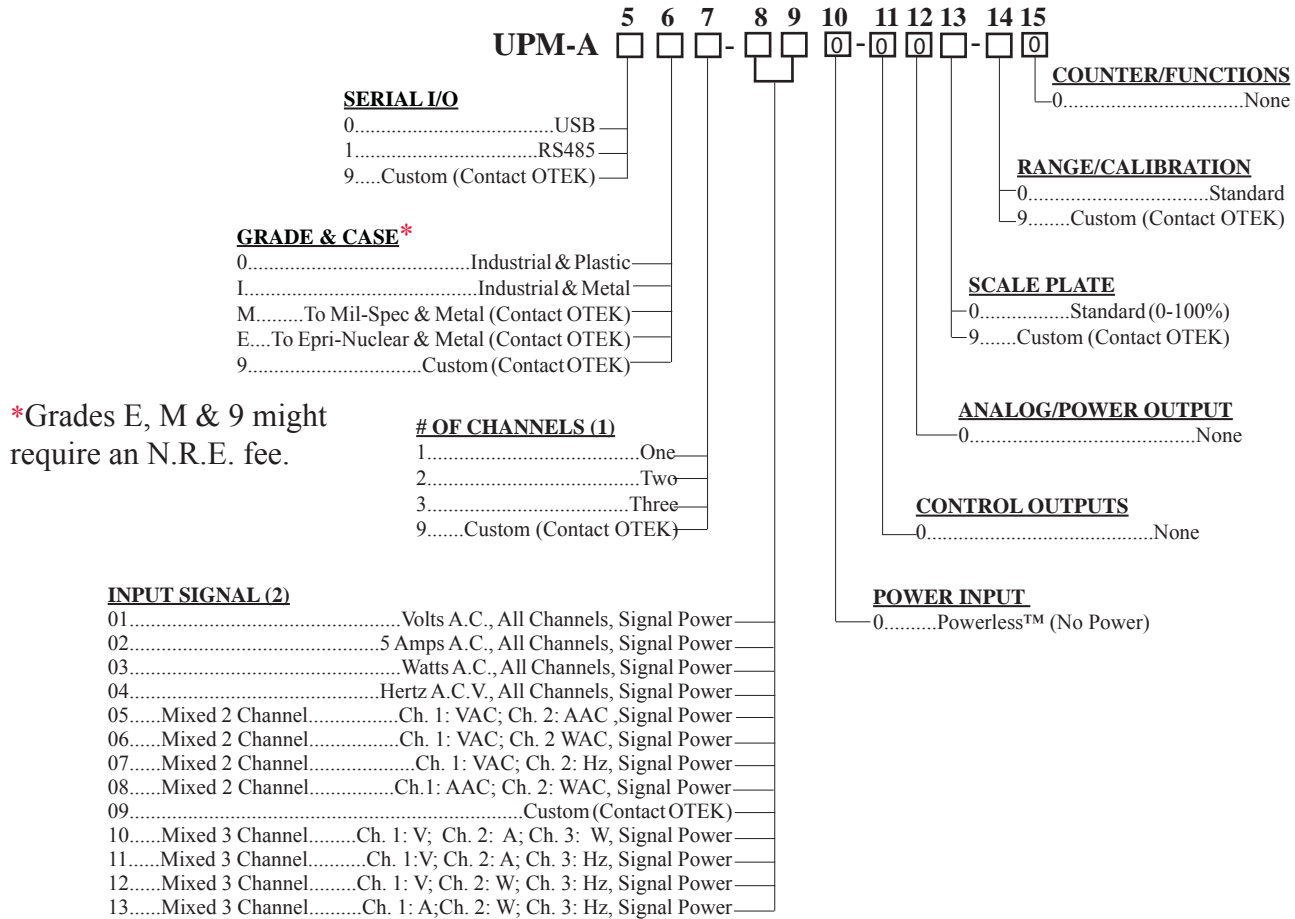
5 6 7 8 9 10 11 12 13 14 15

UPM-A □ □ □- □ □ 0 - 0 0 □ - □ 0

COUNTER/FUNCTIONS
0................................None

SERIAL I/O
0......................................USB
1...................................RS485
9.....Custom (Contact OTEK)

RANGE/CALIBRATION
0.................................Standard
9........Custom (Contact OTEK)

GRADE & CASE*
0..........................................Industrial & Plastic
I.............................................Industrial & Metal
M.........To Mil-Spec & Metal (Contact OTEK)
E....To Epri-Nuclear & Metal (Contact OTEK)
9.................................Custom (Contact OTEK)

SCALE PLATE
0.................Standard (0-100%)
9.......Custom (Contact OTEK)

*Grades E, M & 9 might require an N.R.E. fee.

# OF CHANNELS (1)
1.......................................One
2.......................................Two
3.....................................Three
9.......Custom (Contact OTEK)

ANALOG/POWER OUTPUT
0..........................................None

CONTROL OUTPUTS
0...........................................None

INPUT SIGNAL (2)
01....................................................Volts A.C., All Channels, Signal Power
02...............................................5 Amps A.C., All Channels, Signal Power
03...................................................Watts A.C., All Channels, Signal Power
04.................................................Hertz A.C.V., All Channels, Signal Power
05......Mixed 2 Channel.................Ch. 1: VAC; Ch. 2: AAC ,Signal Power
06......Mixed 2 Channel.................Ch. 1: VAC; Ch. 2 WAC, Signal Power
07......Mixed 2 Channel....................Ch. 1: VAC; Ch. 2: Hz, Signal Power
08......Mixed 2 Channel.................Ch.1: AAC; Ch. 2: WAC, Signal Power
09..........................................................................Custom (Contact OTEK)
10......Mixed 3 Channel.........Ch. 1: V; Ch. 2: A; Ch. 3: W, Signal Power
11......Mixed 3 Channel...........Ch. 1:V; Ch. 2: A; Ch. 3: Hz, Signal Power
12......Mixed 3 Channel.........Ch. 1: V; Ch. 2: W; Ch. 3: Hz, Signal Power
13......Mixed 3 Channel.........Ch. 1: A;Ch. 2: W; Ch. 3: Hz, Signal Power

POWER INPUT
0..........Powerless™ (No Power)